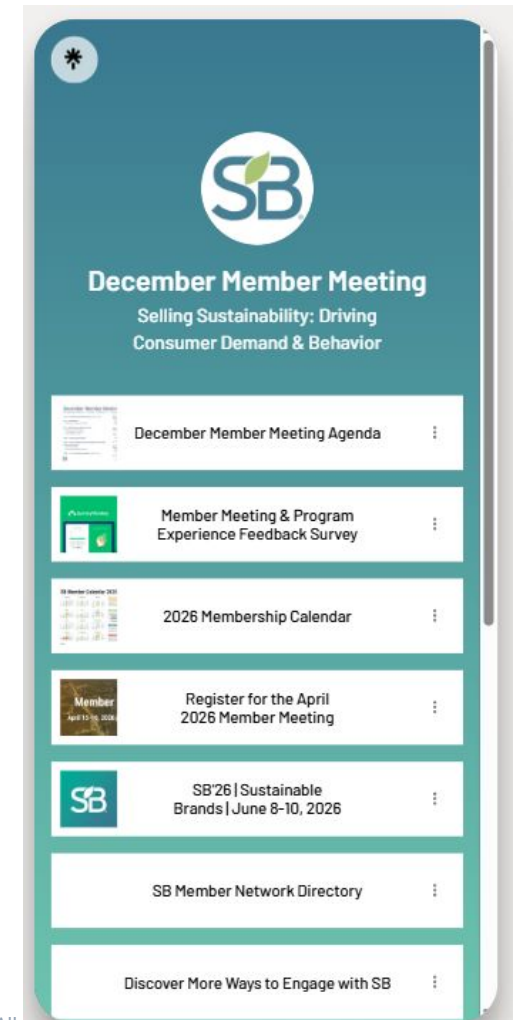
SB

December Member Meeting

Selling Sustainability: Driving Consumer Demand & Behavior

December Member Meeting Agenda

Member Meeting & Program Experience Feedback Survey

2026 Membership Calendar

Member
April 13-15, 2026

Register for the April 2026 Member Meeting

SB

SB'26 | Sustainable Brands | June 8-10, 2026

SB Member Network Directory

Discover More Ways to Engage with SB